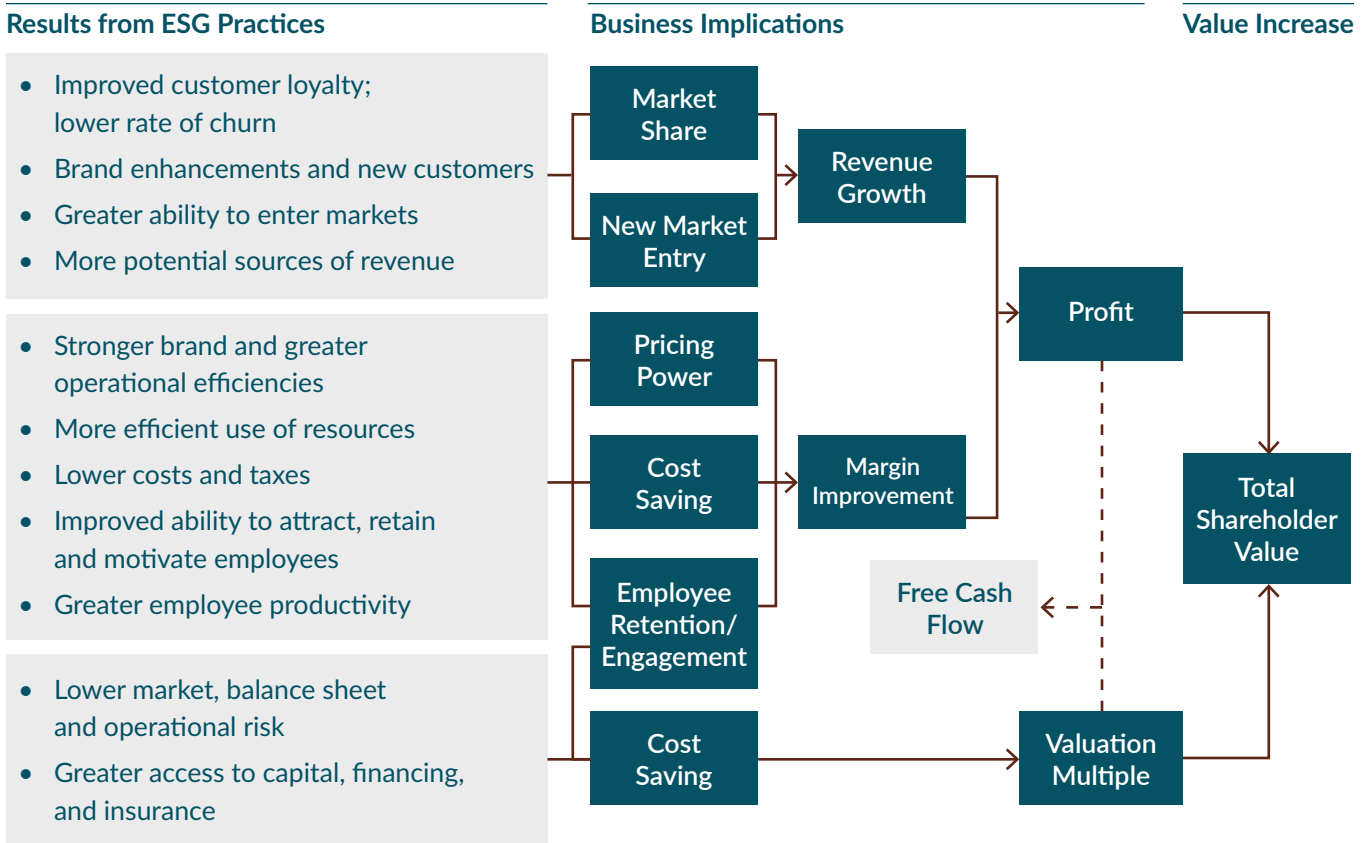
Results from ESG Practices

Business Implications

Value Increase

- Improved customer loyalty; lower rate of churn
- Brand enhancements and new customers
- Greater ability to enter markets
- More potential sources of revenue

- Stronger brand and greater operational efficiencies
- More efficient use of resources
- Lower costs and taxes
- Improved ability to attract, retain and motivate employees
- Greater employee productivity

- Lower market, balance sheet and operational risk
- Greater access to capital, financing, and insurance

Market Share

New Market Entry

Revenue Growth

Pricing Power

Cost Saving

Margin Improvement

Employee Retention/ Engagement

Cost Saving

Profit

Free Cash Flow

Valuation Multiple

Total Shareholder Value